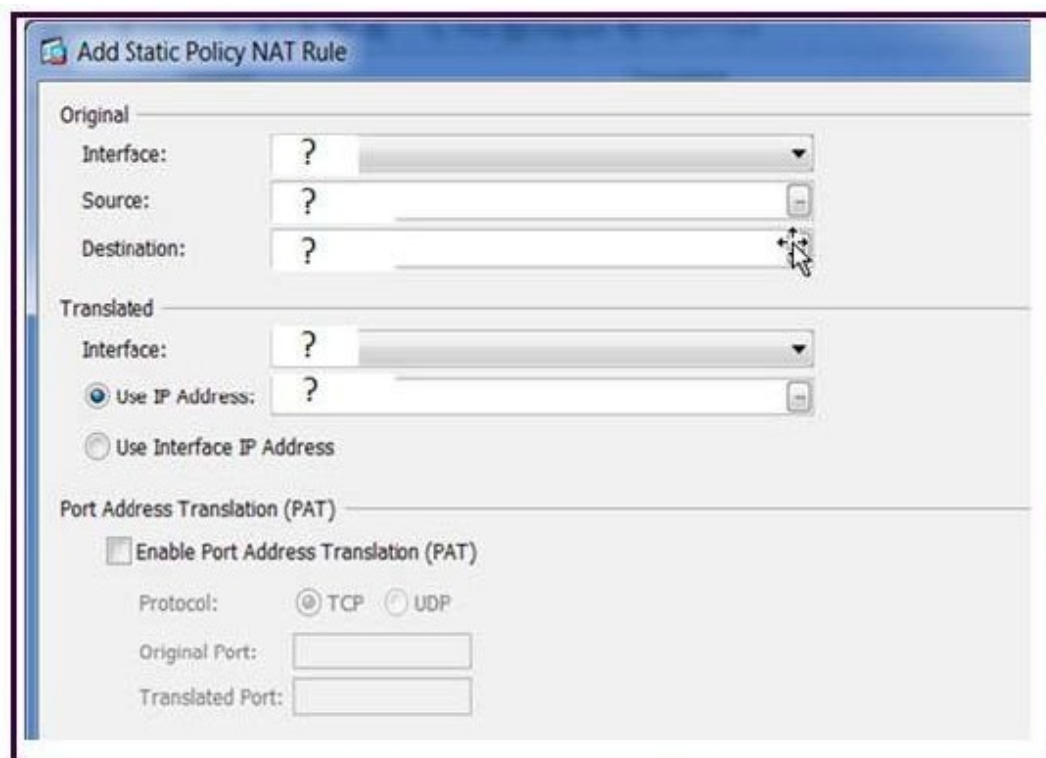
Add Static Policy NAT Rule

Original

Interface: ?

Source: ?

Destination: ?

Translated

Interface: ?

Use IP Address: ?

Use Interface IP Address

Port Address Translation (PAT)

Enable Port Address Translation (PAT)

Protocol: TCP UDP

Original Port:

Translated Port: